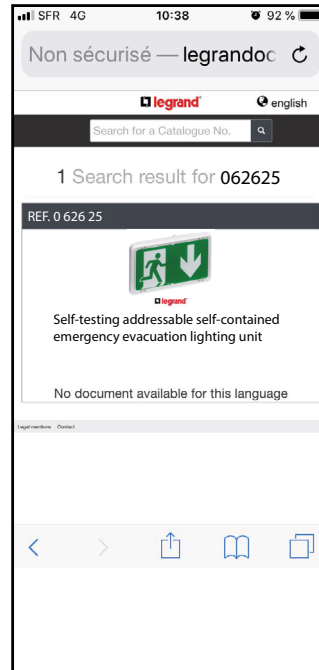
SFR 4G 10:38 92 %

Non sécurisé — legrandoc

legrand english

Search for a Catalogue No.

1 Search result for 062625

REF. 0 626 25

legrand

Self-testing addressable self-contained emergency evacuation lighting unit

No document available for this language

Legal mentions Contact